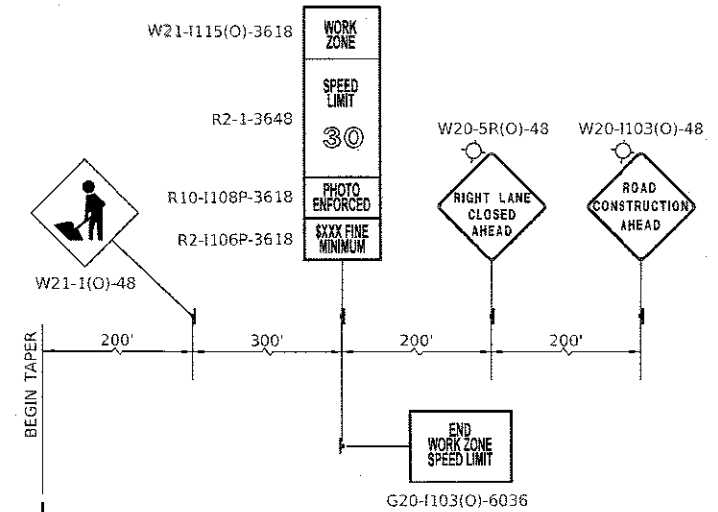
W21-I115(O)-3618
WORK ZONE

SPEED LIMIT
R2-1-3648
30

R10-I108P-3618
PHOTO ENFORCED

R2-I106P-3618
$XXX FINE MINIMUM

W20-5R(O)-48
RIGHT LANE CLOSED AHEAD

W20-I103(O)-48
ROAD CONSTRUCTION AHEAD

W21-1(O)-48

BEGIN TAPER

200'
300'
200'
200'

END WORK ZONE SPEED LIMIT

G20-I103(O)-6036